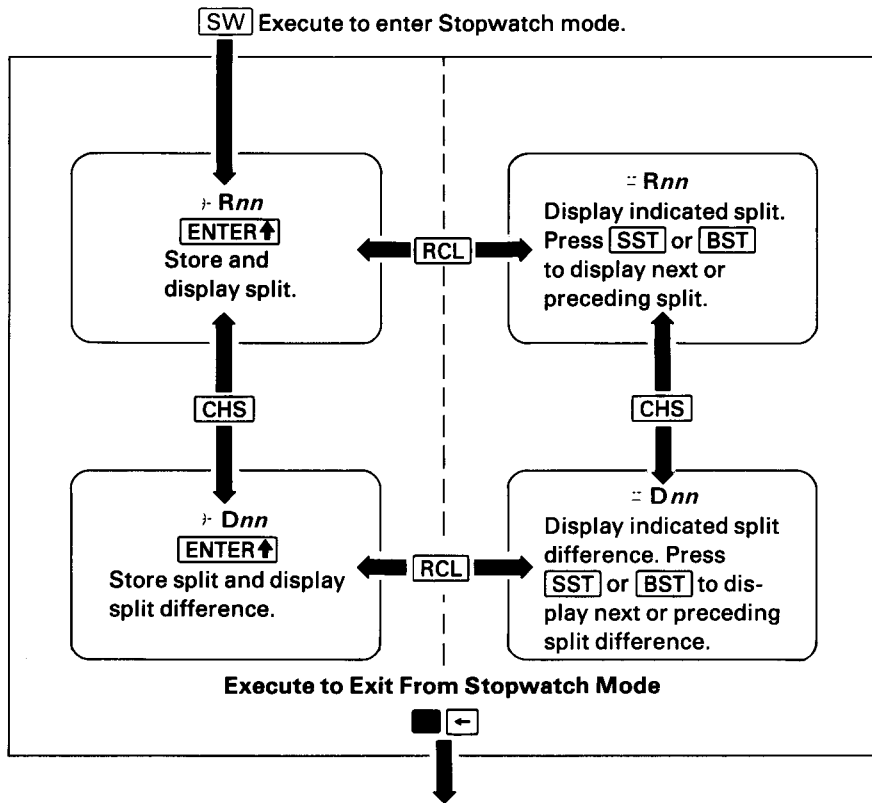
SW Execute to enter Stopwatch mode.

⊦ R*nn*
ENTER↑
Store and display split.

RCL

∺ R*nn*
Display indicated split. Press SST or BST to display next or preceding split.

CHS

CHS

⊦ D*nn*
ENTER↑
Store split and display split difference.

RCL

∺ D*nn*
Display indicated split difference. Press SST or BST to display next or preceding split difference.

Execute to Exit From Stopwatch Mode

■ ←